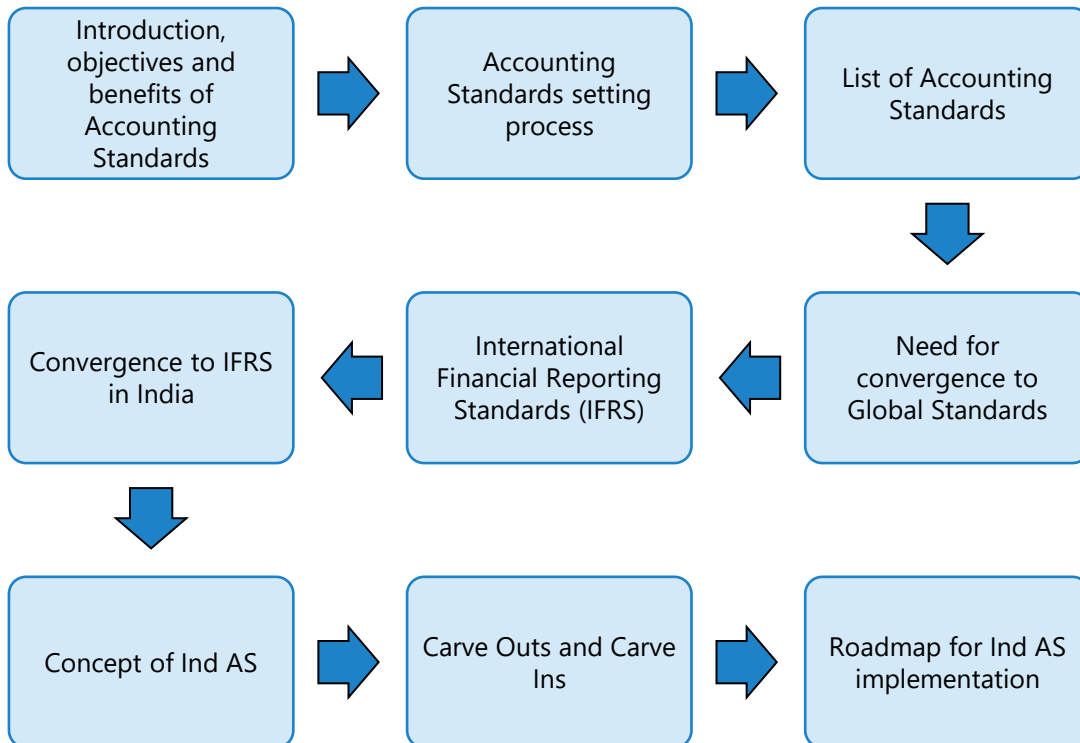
Introduction, objectives and benefits of Accounting Standards

Accounting Standards setting process

List of Accounting Standards

Need for convergence to Global Standards

International Financial Reporting Standards (IFRS)

Convergence to IFRS in India

Concept of Ind AS

Carve Outs and Carve Ins

Roadmap for Ind AS implementation